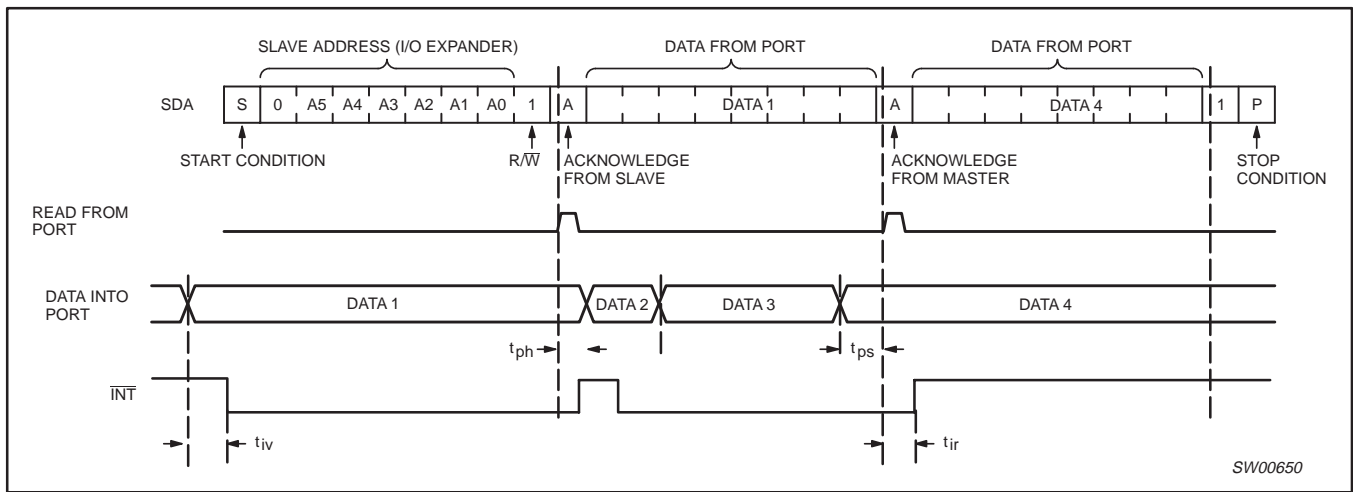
SLAVE ADDRESS (I/O EXPANDER)

DATA FROM PORT

DATA FROM PORT

SDA

S

0

A5

A4

A3

A2

A1

A0

1

A

DATA 1

A

DATA 4

1

P

START CONDITION

R/$\overline{W}$

ACKNOWLEDGE FROM SLAVE

ACKNOWLEDGE FROM MASTER

STOP CONDITION

READ FROM PORT

DATA INTO PORT

DATA 1

DATA 2

DATA 3

DATA 4

$t_{ph}$

$t_{ps}$

$\overline{INT}$

$t_{iv}$

$t_{ir}$

SW00650